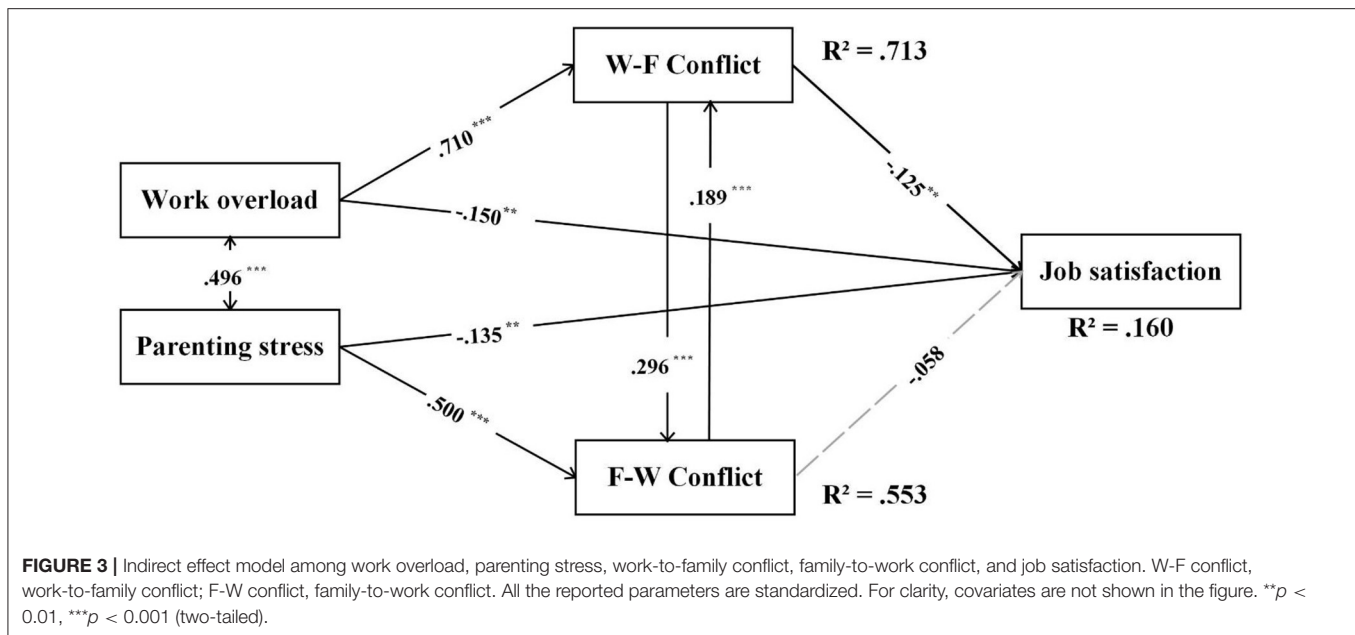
W-F Conflict

R² = .713

.710***

.189***

-.125**

Work overload

-.150**

Job satisfaction

.496***

Parenting stress

-.135**

R² = .160

.296***

-.058

.500***

F-W Conflict

R² = .553

FIGURE 3 | Indirect effect model among work overload, parenting stress, work-to-family conflict, family-to-work conflict, and job satisfaction. W-F conflict, work-to-family conflict; F-W conflict, family-to-work conflict. All the reported parameters are standardized. For clarity, covariates are not shown in the figure. **$p < 0.01$, ***$p < 0.001$ (two-tailed).